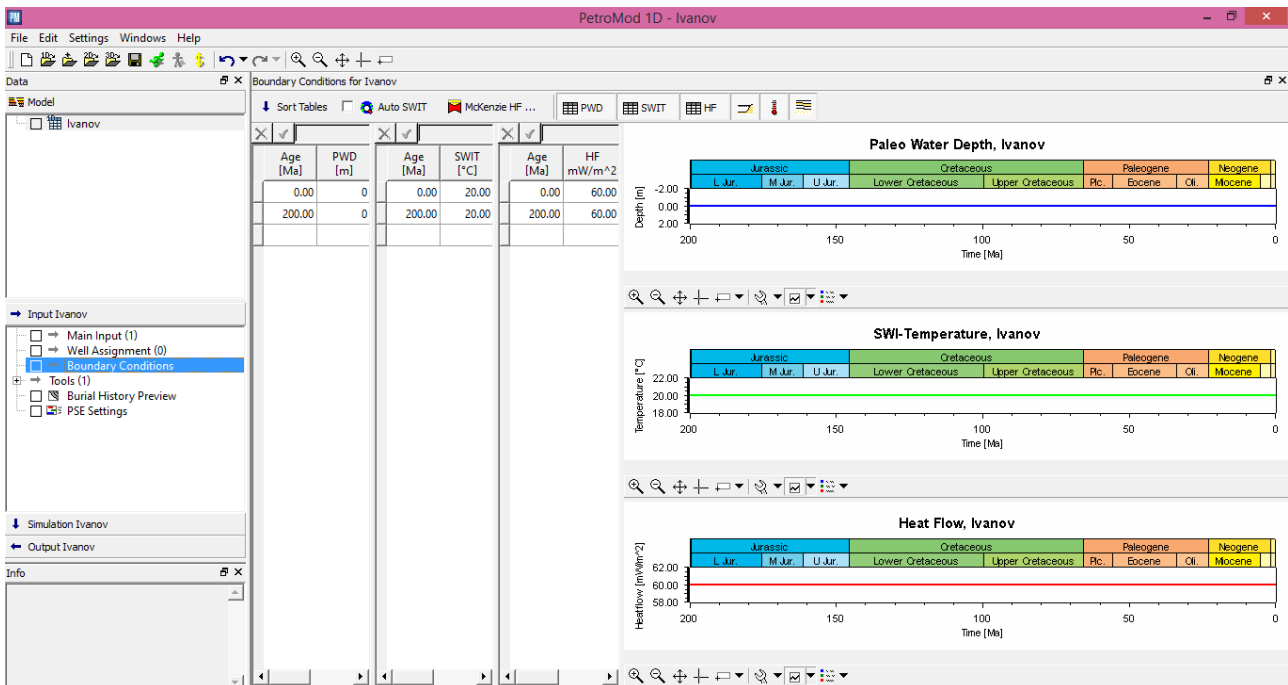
PetroMod 1D - Ivanov

File Edit Settings Windows Help

Data

Model

Ivanov

Input Ivanov

Main Input (1)

Well Assignment (0)

Boundary Conditions

Tools (1)

Burial History Preview

PSE Settings

Simulation Ivanov

Output Ivanov

Info

Boundary Conditions for Ivanov

Sort Tables Auto SWIT McKenzie HF ... PWD SWIT HF

| Age [Ma] | PWD [m] |
|---|---|
| 0.00 | 0 |
| 200.00 | 0 |

| Age [Ma] | SWIT [°C] |
|---|---|
| 0.00 | 20.00 |
| 200.00 | 20.00 |

| Age [Ma] | HF mW/m^2 |
|---|---|
| 0.00 | 60.00 |
| 200.00 | 60.00 |

Paleo Water Depth, Ivanov

Jurassic Cretaceous Paleogene Neogene
L Jur. M Jur. U Jur. Lower Cretaceous Upper Cretaceous Plc. Eocene Oli. Miocene

Depth [m]
-2.00
0.00
2.00
200 150 100 50 0
Time [Ma]

SWI-Temperature, Ivanov

Jurassic Cretaceous Paleogene Neogene
L Jur. M Jur. U Jur. Lower Cretaceous Upper Cretaceous Plc. Eocene Oli. Miocene

Temperature [°C]
22.00
20.00
18.00
200 150 100 50 0
Time [Ma]

Heat Flow, Ivanov

Jurassic Cretaceous Paleogene Neogene
L Jur. M Jur. U Jur. Lower Cretaceous Upper Cretaceous Plc. Eocene Oli. Miocene

Heatflow [mW/m^2]
62.00
60.00
58.00
200 150 100 50 0
Time [Ma]